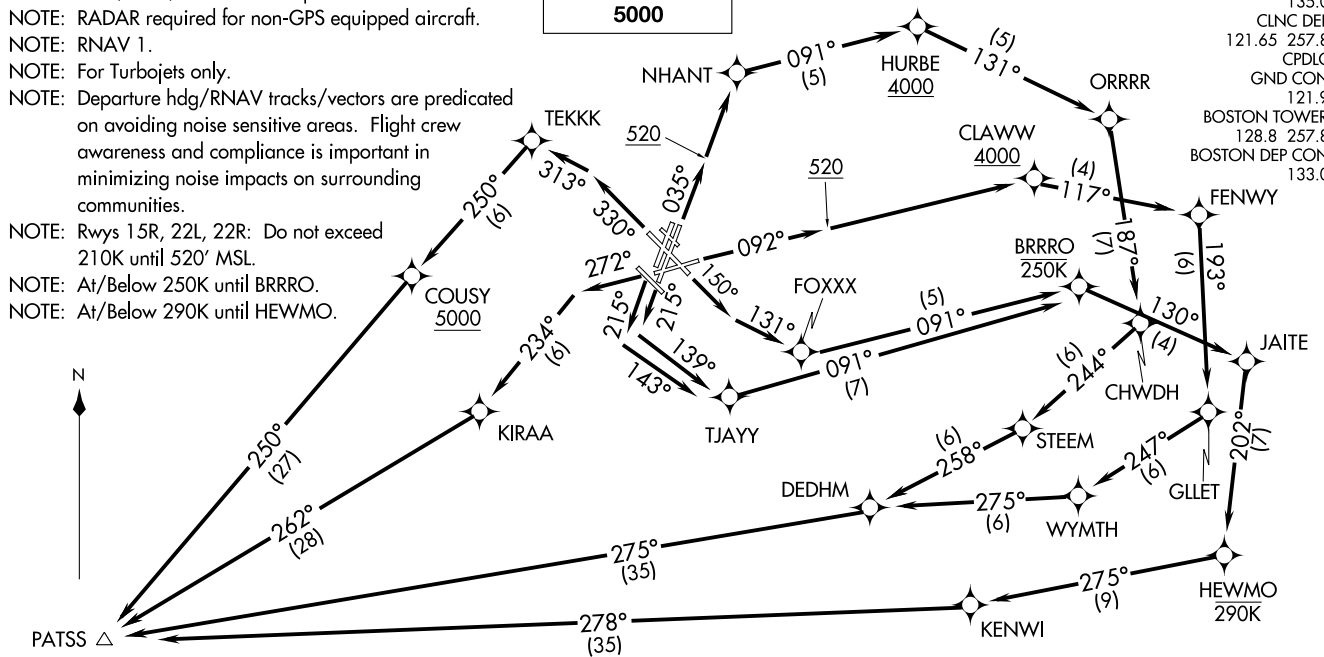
NOTE: RADAR required for non-GPS equipped aircraft.
NOTE: RNAV 1.
NOTE: For Turbojets only.
NOTE: Departure hdg/RNAV tracks/vectors are predicated on avoiding noise sensitive areas. Flight crew awareness and compliance is important in minimizing noise impacts on surrounding communities.
NOTE: Rwys 15R, 22L, 22R: Do not exceed 210K until 520′ MSL.
NOTE: At/Below 250K until BRRRO.
NOTE: At/Below 290K until HEWMO.

5000

135.0
CLNC DEL
121.65 257.8
CPDLC
GND CON
121.9
BOSTON TOWER
128.8 257.8
BOSTON DEP CON
133.0

NHANT
091°
(5)
HURBE
4000
(5)
131°
ORRRR
TEKKK
520
035°
313°
330°
CLAWW
4000
520
(4)
117°
FENWY
250°
(6)
092°
187°
(7)
193°
(6)
272°
150°
BRRRO
250K
COUSY
5000
215°
215°
FOXXX
(5)
091°
130°
(4)
JAITE
234°
(6)
131°
139°
091°
(7)
(6)
244°
CHWDH
143°
N
KIRAA
TJAYY
STEEM
247°
(6)
202°
(7)
250°
(27)
(6)
258°
GLLET
DEDHM
275°
(6)
WYMTH
262°
(28)
275°
(35)
275°
(9)
HEWMO
290K
PATSS
278°
(35)
KENWI